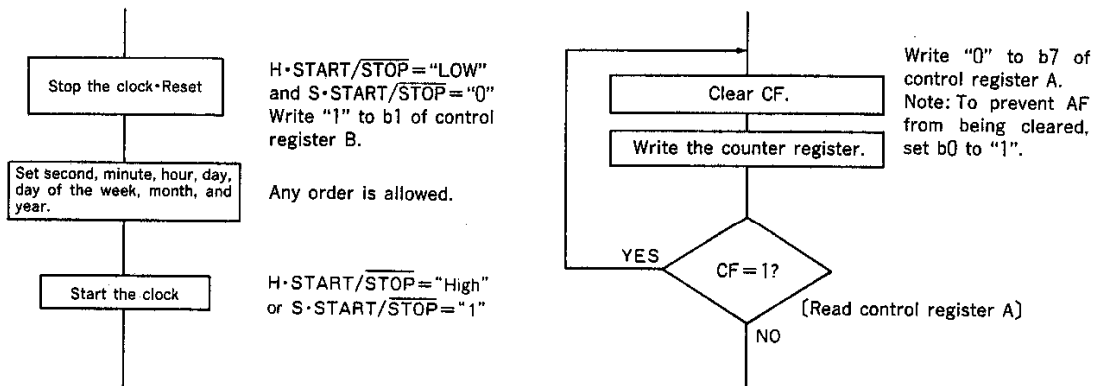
Stop the clock•Reset

H•START/$\overline{\text{STOP}}$="LOW" and S•START/$\overline{\text{STOP}}$="0" Write "1" to b1 of control register B.

Set second, minute, hour, day, day of the week, month, and year.

Any order is allowed.

Start the clock

H•START/$\overline{\text{STOP}}$="High" or S•START/$\overline{\text{STOP}}$="1"

Clear CF.

Write the counter register.

Write "0" to b7 of control register A.
Note: To prevent AF from being cleared, set b0 to "1".

YES

CF=1?

〔Read control register A〕

NO